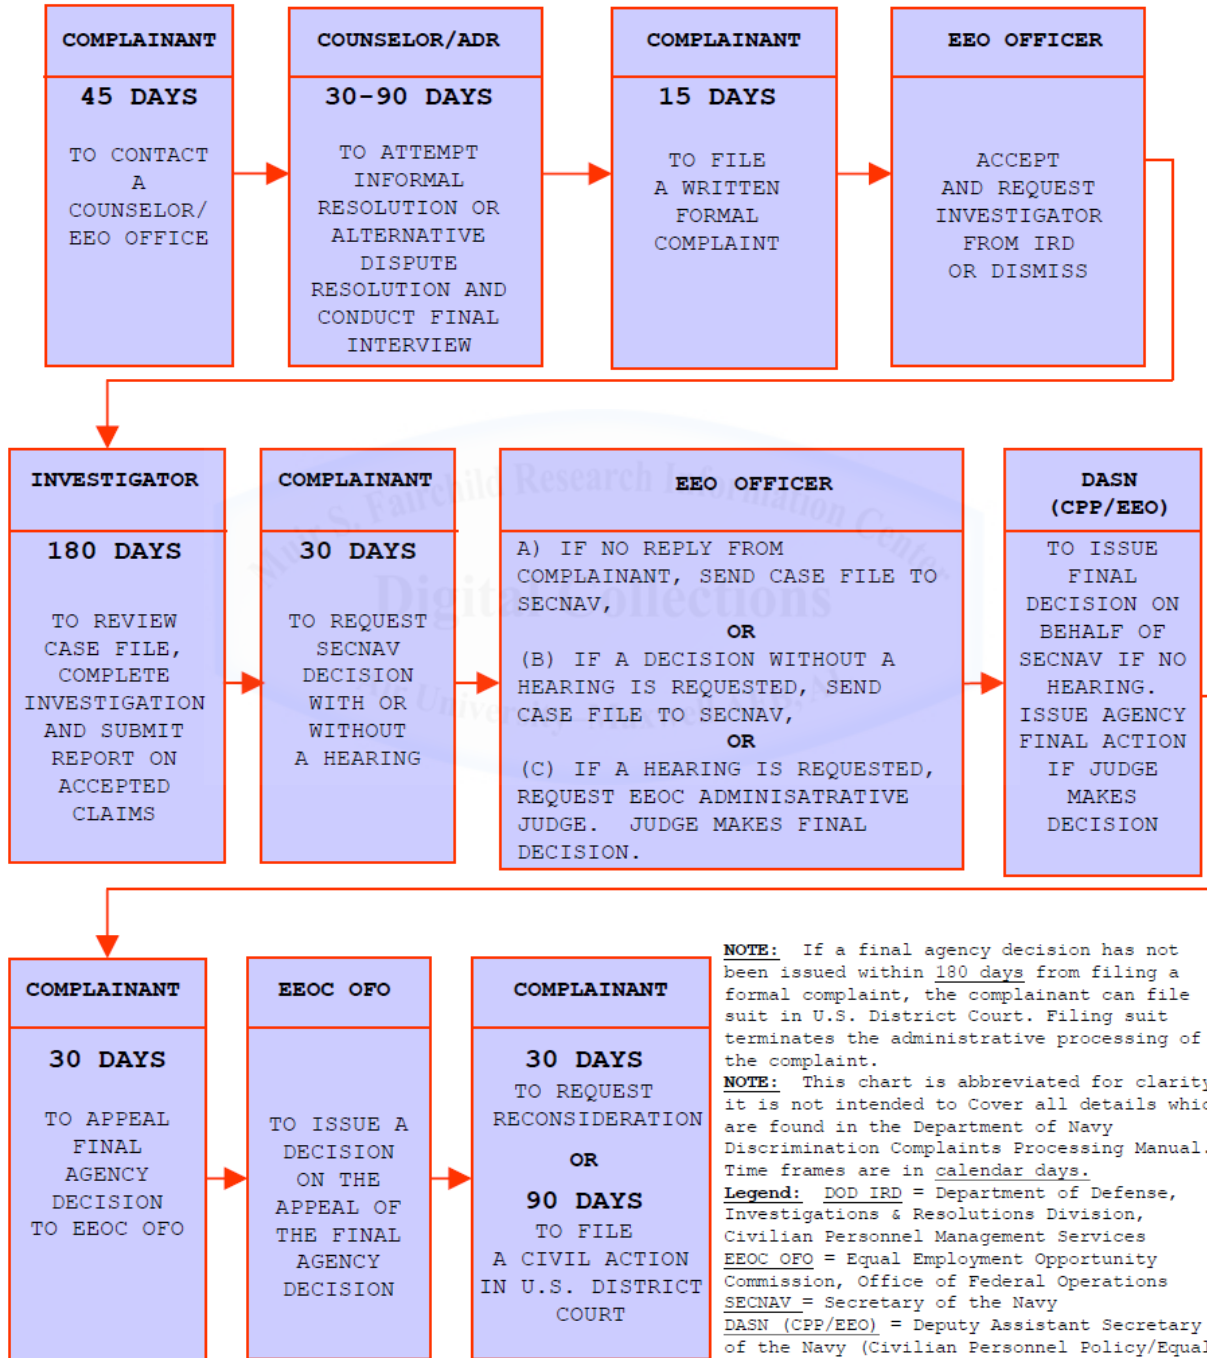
COMPLAINANT

45 DAYS

TO CONTACT A COUNSELOR/ EEO OFFICE

COUNSELOR/ADR

30-90 DAYS

TO ATTEMPT INFORMAL RESOLUTION OR ALTERNATIVE DISPUTE RESOLUTION AND CONDUCT FINAL INTERVIEW

COMPLAINANT

15 DAYS

TO FILE A WRITTEN FORMAL COMPLAINT

EEO OFFICER

ACCEPT AND REQUEST INVESTIGATOR FROM IRD OR DISMISS

INVESTIGATOR

180 DAYS

TO REVIEW CASE FILE, COMPLETE INVESTIGATION AND SUBMIT REPORT ON ACCEPTED CLAIMS

COMPLAINANT

30 DAYS

TO REQUEST SECNAV DECISION WITH OR WITHOUT A HEARING

EEO OFFICER

A) IF NO REPLY FROM COMPLAINANT, SEND CASE FILE TO SECNAV,

OR

(B) IF A DECISION WITHOUT A HEARING IS REQUESTED, SEND CASE FILE TO SECNAV,

OR

(C) IF A HEARING IS REQUESTED, REQUEST EEOC ADMINISATRATIVE JUDGE. JUDGE MAKES FINAL DECISION.

DASN (CPP/EEO)

TO ISSUE FINAL DECISION ON BEHALF OF SECNAV IF NO HEARING. ISSUE AGENCY FINAL ACTION IF JUDGE MAKES DECISION

COMPLAINANT

30 DAYS

TO APPEAL FINAL AGENCY DECISION TO EEOC OFO

EEOC OFO

TO ISSUE A DECISION ON THE APPEAL OF THE FINAL AGENCY DECISION

COMPLAINANT

30 DAYS
TO REQUEST RECONSIDERATION

OR

90 DAYS
TO FILE A CIVIL ACTION IN U.S. DISTRICT COURT

NOTE: If a final agency decision has not been issued within 180 days from filing a formal complaint, the complainant can file suit in U.S. District Court. Filing suit terminates the administrative processing of the complaint.
NOTE: This chart is abbreviated for clarity; it is not intended to Cover all details which are found in the Department of Navy Discrimination Complaints Processing Manual. Time frames are in calendar days.
Legend: DOD IRD = Department of Defense, Investigations & Resolutions Division, Civilian Personnel Management Services
EEOC OFO = Equal Employment Opportunity Commission, Office of Federal Operations
SECNAV = Secretary of the Navy
DASN (CPP/EEO) = Deputy Assistant Secretary of the Navy (Civilian Personnel Policy/Equal